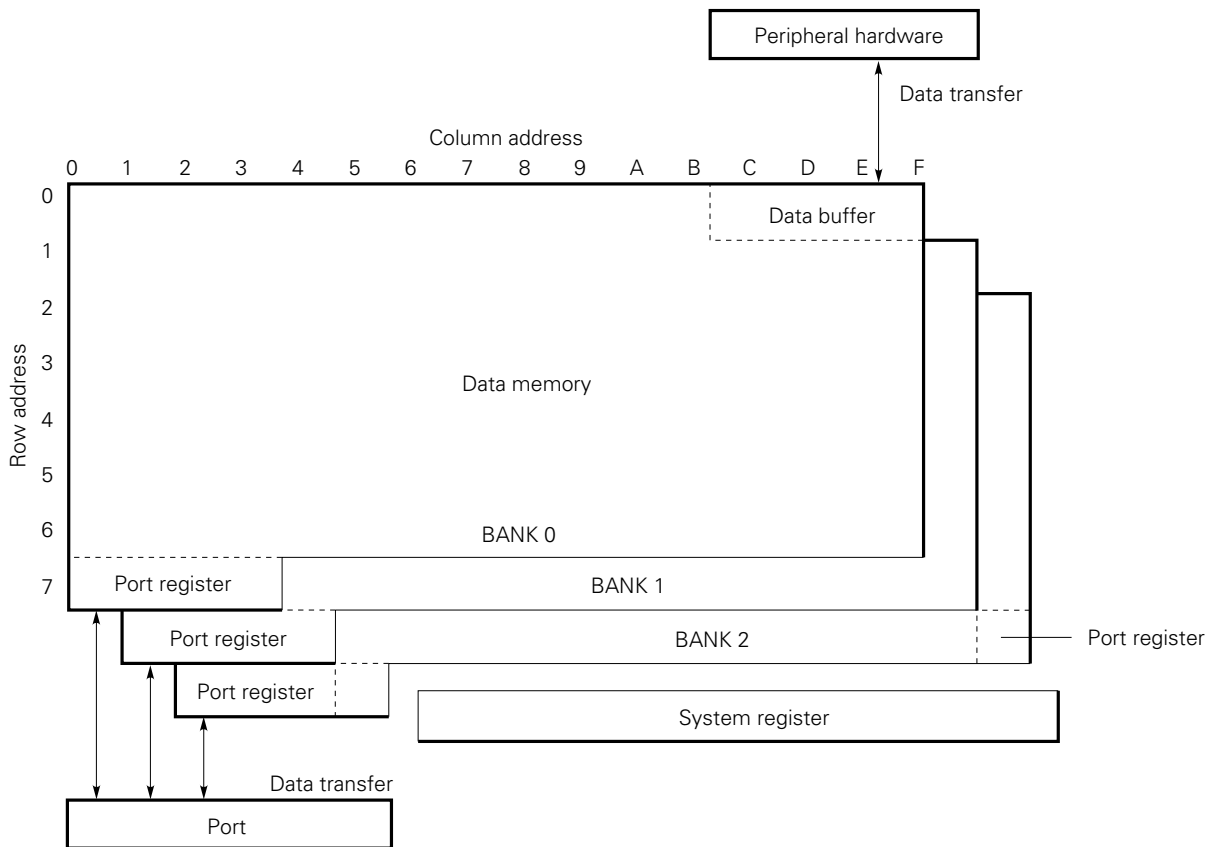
Peripheral hardware

Data transfer

Column address

0 1 2 3 4 5 6 7 8 9 A B C D E F

Row address

0
1
2
3
4
5
6
7

Data buffer

Data memory

BANK 0

Port register

BANK 1

Port register

BANK 2

Port register

Port register

System register

Data transfer

Port